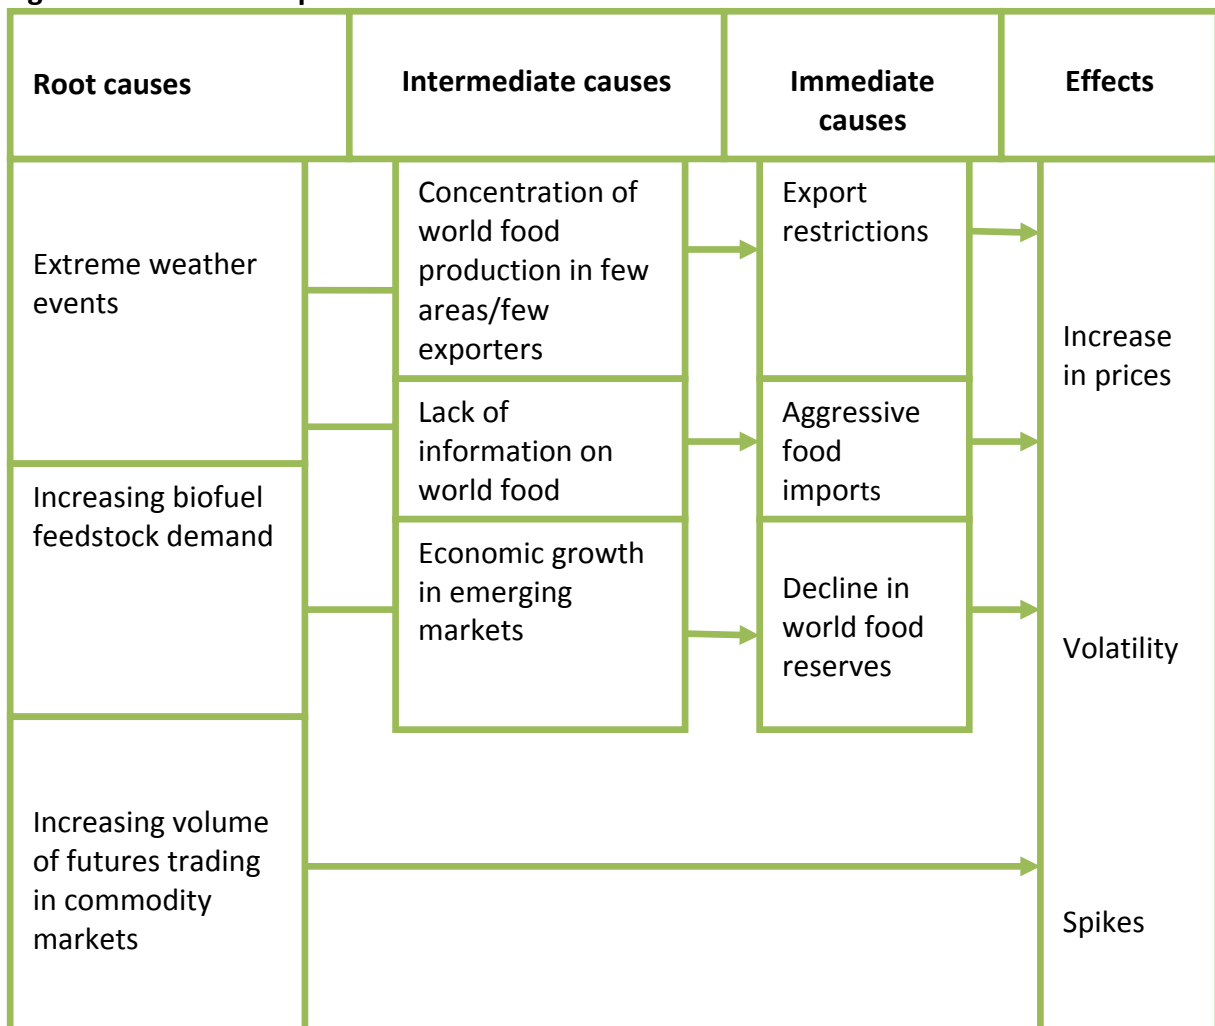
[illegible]

Root causes

Intermediate causes

Immediate causes

Effects

Extreme weather events

Increasing biofuel feedstock demand

Increasing volume of futures trading in commodity markets

Concentration of world food production in few areas/few exporters

Lack of information on world food

Economic growth in emerging markets

Export restrictions

Aggressive food imports

Decline in world food reserves

Increase in prices

Volatility

Spikes